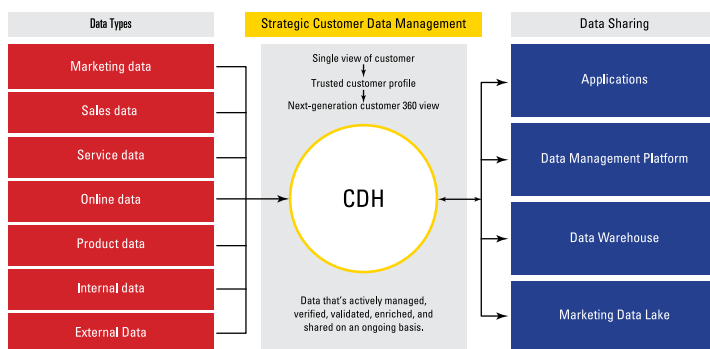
Data Types

Marketing data

Sales data

Service data

Online data

Product data

Internal data

External Data

Strategic Customer Data Management

Single view of customer

Trusted customer profile

Next-generation customer 360 view

CDH

Data that's actively managed, verified, validated, enriched, and shared on an ongoing basis.

Data Sharing

Applications

Data Management Platform

Data Warehouse

Marketing Data Lake